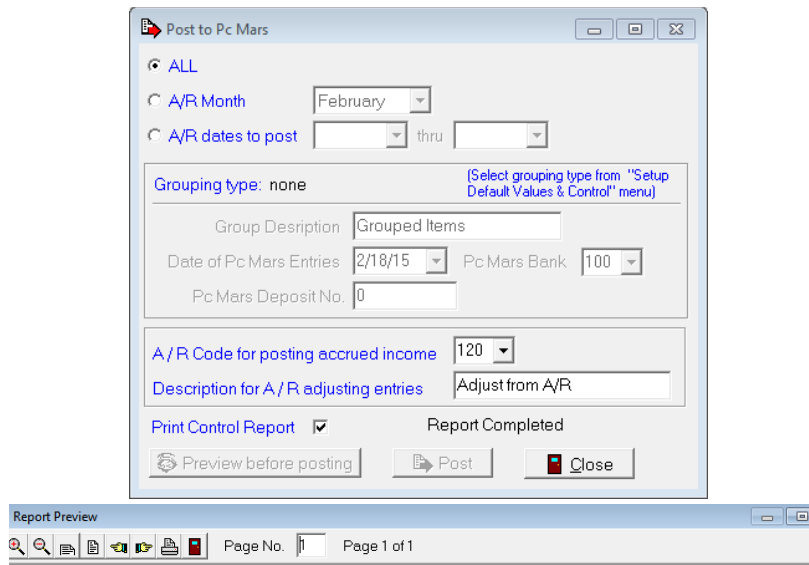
Post to Pc Mars

ALL

A/R Month February

A/R dates to post thru

Grouping type: none

(Select grouping type from "Setup Default Values & Control" menu)

Group Desription Grouped Items

Date of Pc Mars Entries 2/18/15 Pc Mars Bank 100

Pc Mars Deposit No. 0

A / R Code for posting accrued income 120

Description for A / R adjusting entries Adjust from A/R

Print Control Report Report Completed

Preview before posting Post Close

Report Preview

Page No. 1 Page 1 of 1